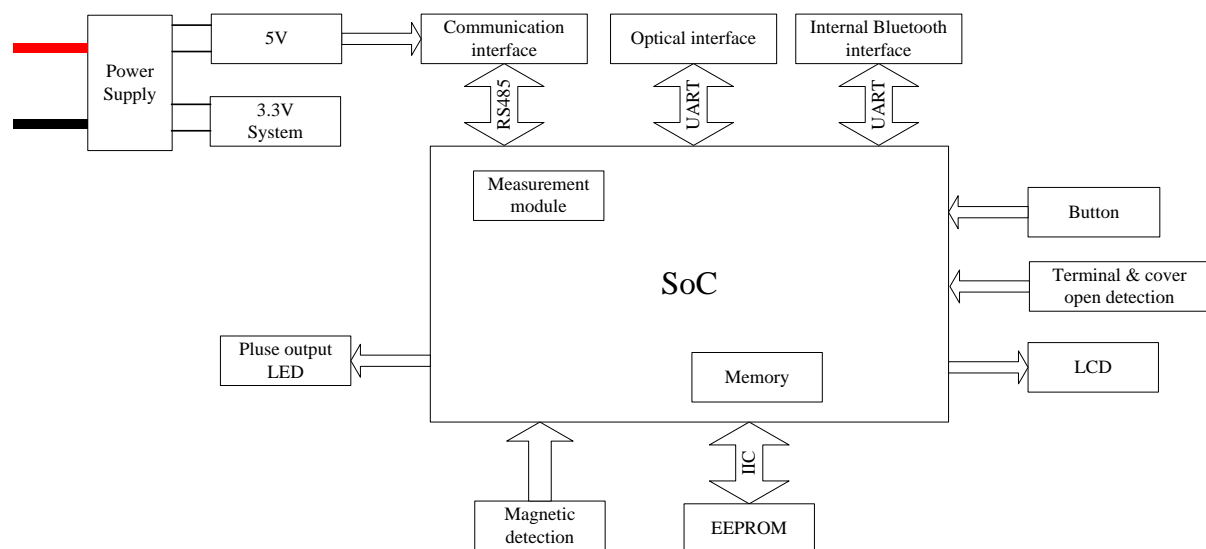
Power Supply

5V

3.3V System

Communication interface

Optical interface

Internal Bluetooth interface

RS485

UART

UART

Measurement module

SoC

Button

Terminal & cover open detection

Pluse output LED

Memory

LCD

IIC

Magnetic detection

EEPROM